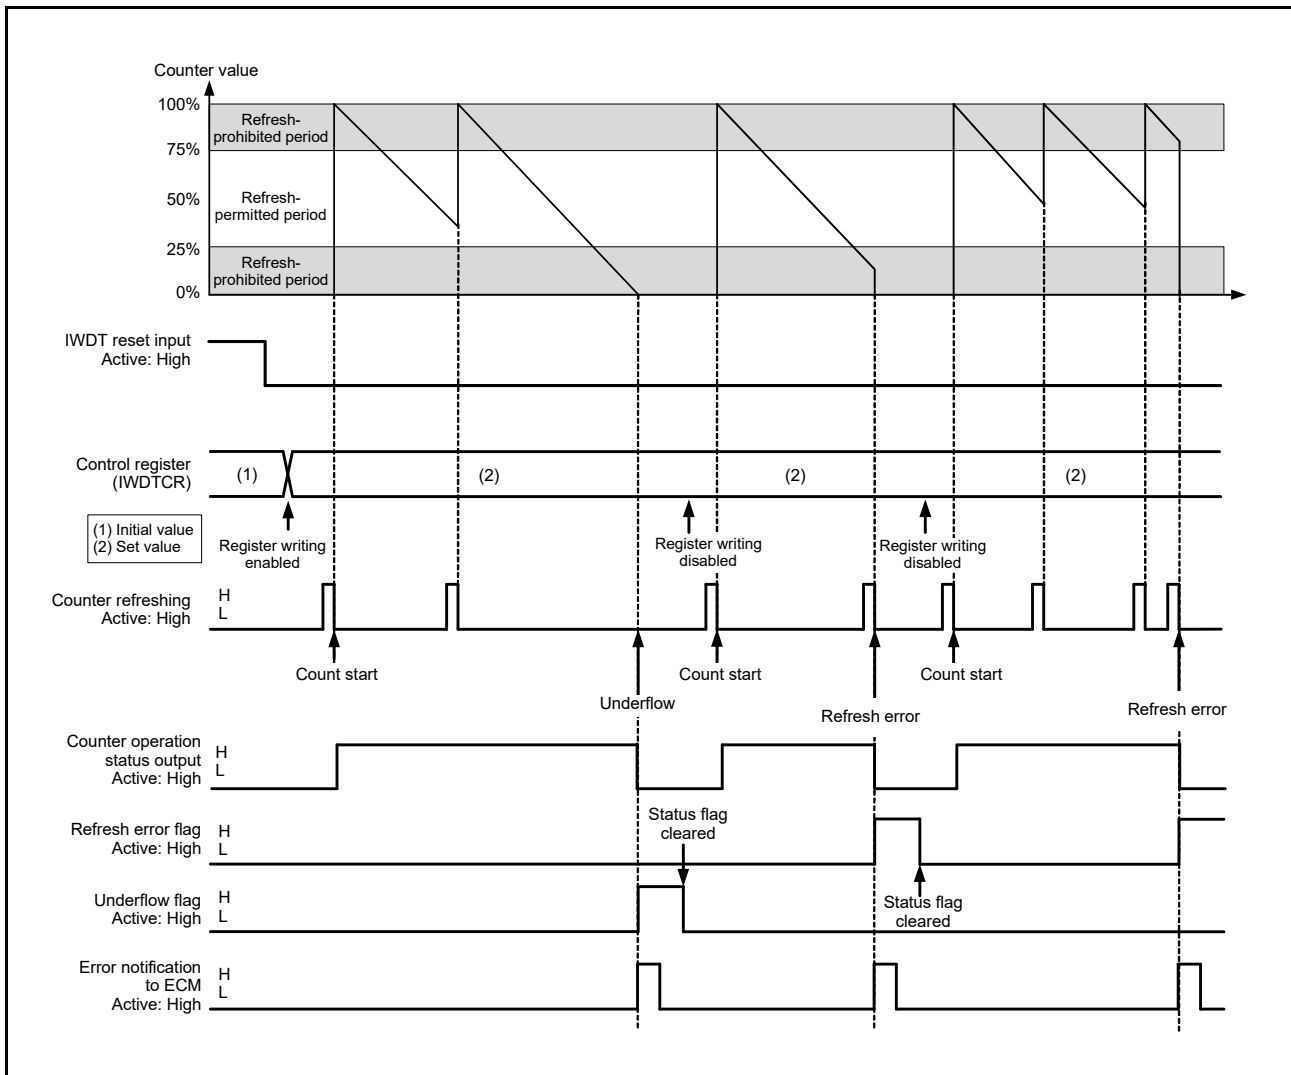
Counter value

100%
75%
50%
25%
0%

Refresh-prohibited period

Refresh-permitted period

Refresh-prohibited period

IWDT reset input
Active: High

Control register (IWDTCR)

(1)

(2)

(2)

(2)

(1) Initial value
(2) Set value

Register writing enabled

Register writing disabled

Register writing disabled

Counter refreshing
Active: High

H
L

Count start

Count start

Count start

Underflow

Refresh error

Refresh error

Counter operation status output
Active: High

H
L

Refresh error flag
Active: High

H
L

Status flag cleared

Underflow flag
Active: High

H
L

Status flag cleared

Error notification to ECM
Active: High

H
L